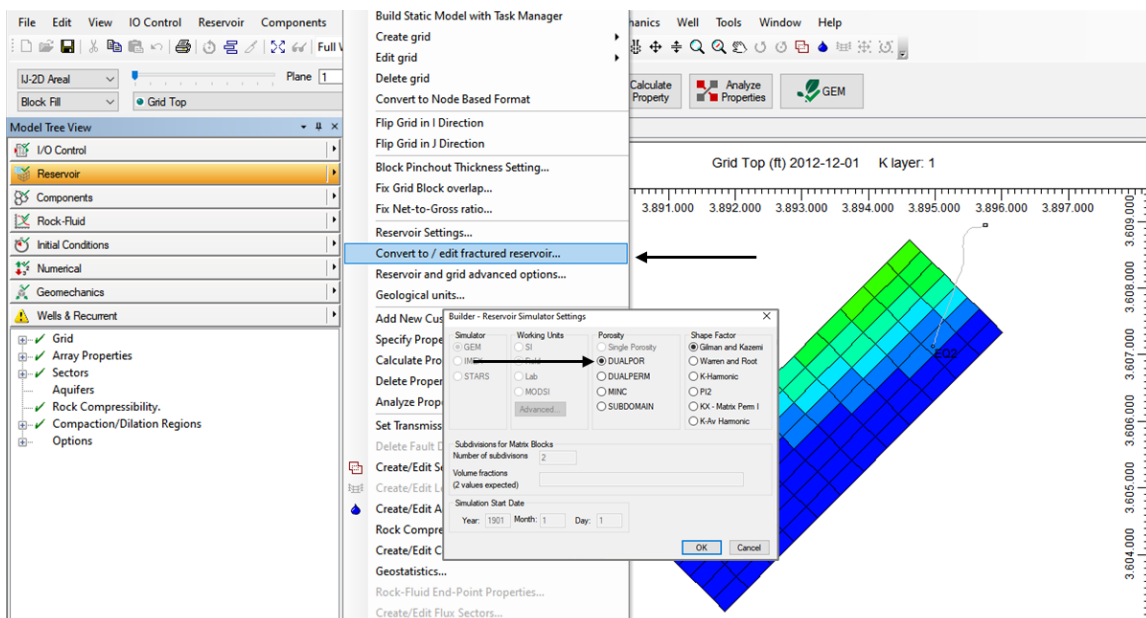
File Edit View IO Control Reservoir Components

IJ-2D Areal
Plane 1
Block Fill
Grid Top

Model Tree View

I/O Control
Reservoir
Components
Rock-Fluid
Initial Conditions
Numerical
Geomechanics
Wells & Recurrent

Grid
Array Properties
Sectors
Aquifers
Rock Compressibility.
Compaction/Dilation Regions
Options

Build Static Model with Task Manager
Create grid
Edit grid
Delete grid
Convert to Node Based Format
Flip Grid in I Direction
Flip Grid in J Direction
Block Pinchout Thickness Setting...
Fix Grid Block overlap...
Fix Net-to-Gross ratio...
Reservoir Settings...
Convert to / edit fractured reservoir...
Reservoir and grid advanced options...
Geological units...
Add New Cus
Specify Prope
Calculate Pro
Delete Proper
Analyze Prop
Set Transmiss
Delete Fault D
Create/Edit S
Create/Edit L
Create/Edit A
Rock Compre
Create/Edit C
Geostatistics...
Rock-Fluid End-Point Properties...
Create/Edit Flux Sectors...

nanics Well Tools Window Help

Calculate Property
Analyze Properties
GEM

Grid Top (ft) 2012-12-01 K layer: 1

3.891.000 3.892.000 3.893.000 3.894.000 3.895.000 3.896.000 3.897.000

3.609.000
3.608.000
3.607.000
3.606.000
3.605.000
3.604.000

EQ2

Builder - Reservoir Simulator Settings

Simulator
GEM
IMEX
STARS

Working Units
SI
Field
Lab
MODSI
Advanced...

Porosity
Single Porosity
DUALPOR
DUALPERM
MINC
SUBDOMAIN

Shape Factor
Gilman and Kazemi
Warren and Root
K-Harmonic
PI2
KX - Matrix Perm I
K-Av Harmonic

Subdivisions for Matrix Blocks
Number of subdivisions 2
Volume fractions
(2 values expected)

Simulation Start Date
Year: 1901 Month: 1 Day: 1

OK Cancel